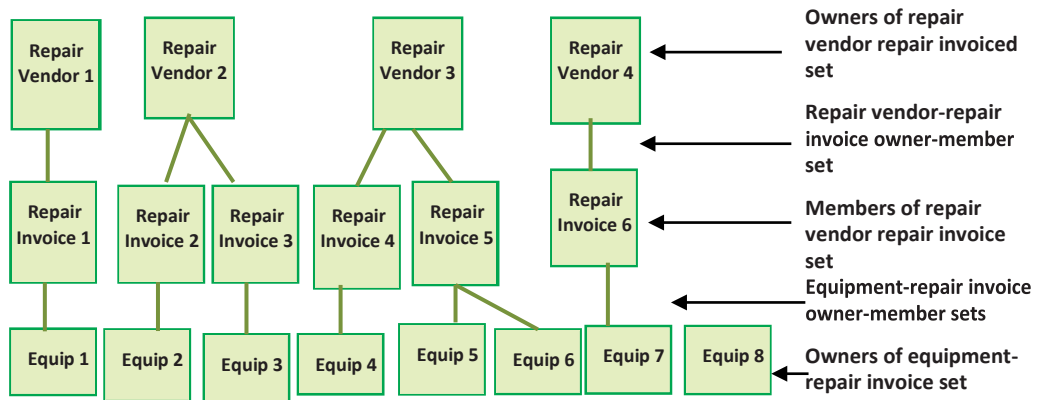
Repair Vendor 1

Repair Vendor 2

Repair Vendor 3

Repair Vendor 4

Owners of repair vendor repair invoiced set

Repair vendor-repair invoice owner-member set

Repair Invoice 1

Repair Invoice 2

Repair Invoice 3

Repair Invoice 4

Repair Invoice 5

Repair Invoice 6

Members of repair vendor repair invoice set

Equipment-repair invoice owner-member sets

Equip 1

Equip 2

Equip 3

Equip 4

Equip 5

Equip 6

Equip 7

Equip 8

Owners of equipment-repair invoice set